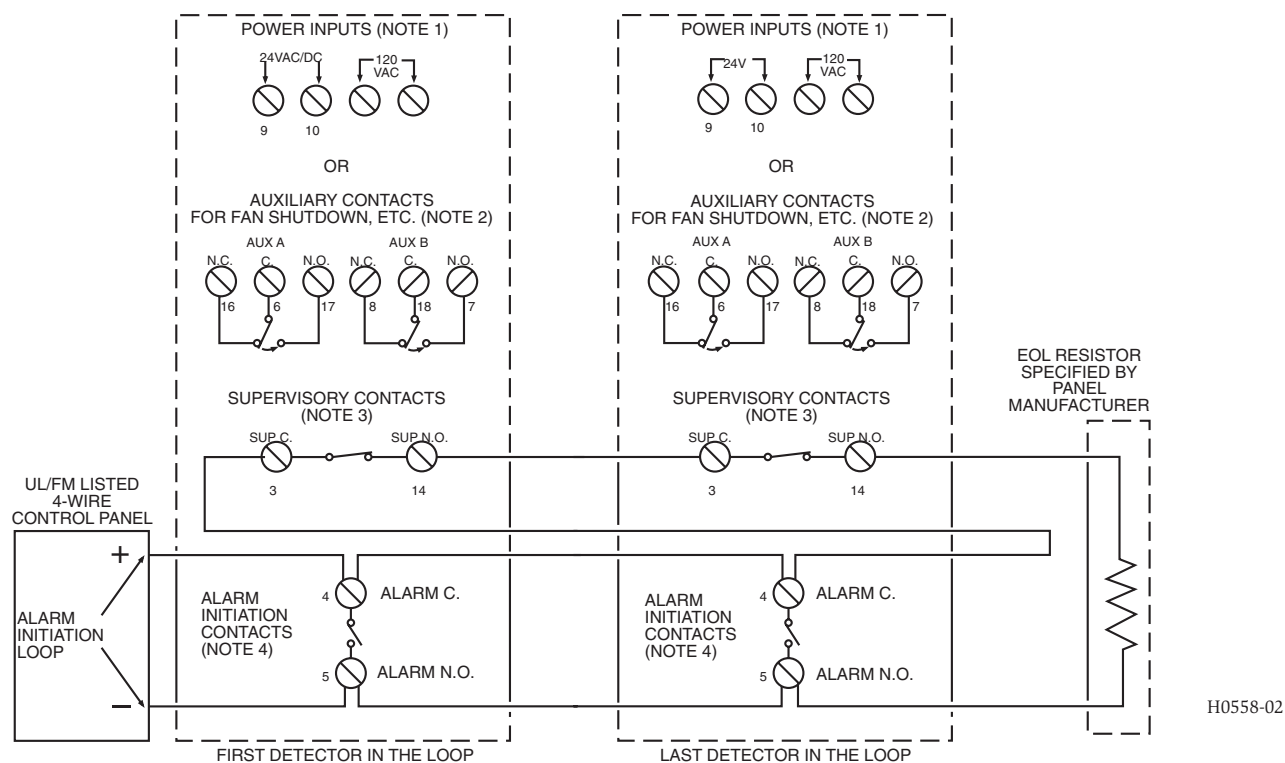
POWER INPUTS (NOTE 1)

24VAC/DC

120 VAC

9 10

OR

AUXILIARY CONTACTS FOR FAN SHUTDOWN, ETC. (NOTE 2)

AUX A

AUX B

N.C. C. N.O. N.C. C. N.O.

16 6 17 8 18 7

SUPERVISORY CONTACTS (NOTE 3)

SUP C. SUP N.O.

3 14

POWER INPUTS (NOTE 1)

24V

120 VAC

9 10

OR

AUXILIARY CONTACTS FOR FAN SHUTDOWN, ETC. (NOTE 2)

AUX A

AUX B

N.C. C. N.O. N.C. C. N.O.

16 6 17 8 18 7

SUPERVISORY CONTACTS (NOTE 3)

SUP C. SUP N.O.

3 14

EOL RESISTOR SPECIFIED BY PANEL MANUFACTURER

UL/FM LISTED 4-WIRE CONTROL PANEL

+

ALARM INITIATION LOOP

–

ALARM INITIATION CONTACTS (NOTE 4)

4 ALARM C.

5 ALARM N.O.

ALARM INITIATION CONTACTS (NOTE 4)

4 ALARM C.

5 ALARM N.O.

FIRST DETECTOR IN THE LOOP

LAST DETECTOR IN THE LOOP

H0558-02